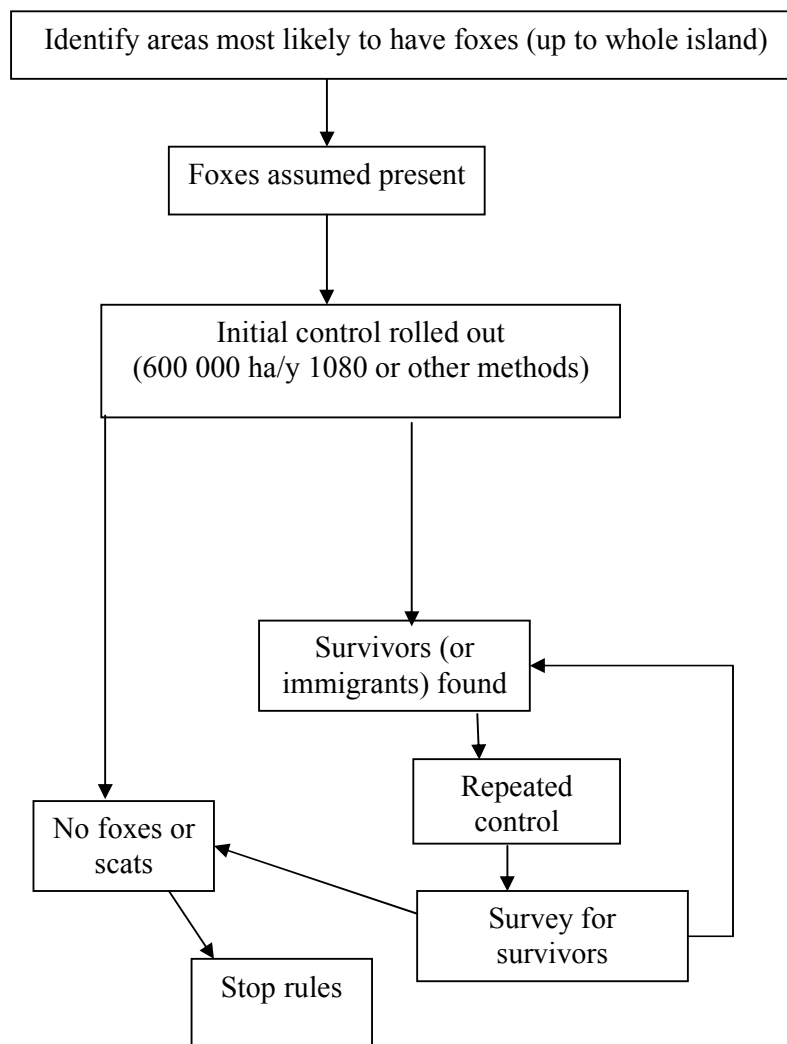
Identify areas most likely to have foxes (up to whole island)

Foxes assumed present

Initial control rolled out (600 000 ha/y 1080 or other methods)

Survivors (or immigrants) found

Repeated control

Survey for survivors

No foxes or scats

Stop rules